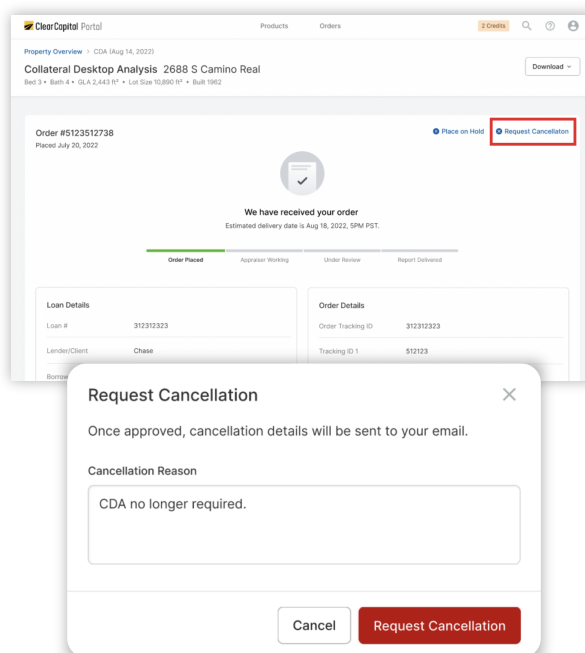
ClearCapital Portal

Products Orders

2 Credits

Property Overview > CDA (Aug 14, 2022)

Collateral Desktop Analysis 2688 S Camino Real

Bed 3 • Bath 4 • GLA 2,443 ft² • Lot Size 10,890 ft² • Built 1962

Download

Order #5123512738

Placed July 20, 2022

Place on Hold

Request Cancellaton

We have received your order

Estimated delivery date is Aug 18, 2022, 5PM PST.

Order Placed Appraiser Working Under Review Report Delivered

Loan Details

| | |
|---|---|
| Loan # | 312312323 |
| Lender/Client | Chase |
| Borrow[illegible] | |

Order Details

| | |
|---|---|
| Order Tracking ID | 312312323 |
| Tracking ID 1 | 512123 |

Request Cancellation

Once approved, cancellation details will be sent to your email.

Cancellation Reason

CDA no longer required.

Cancel

Request Cancellation